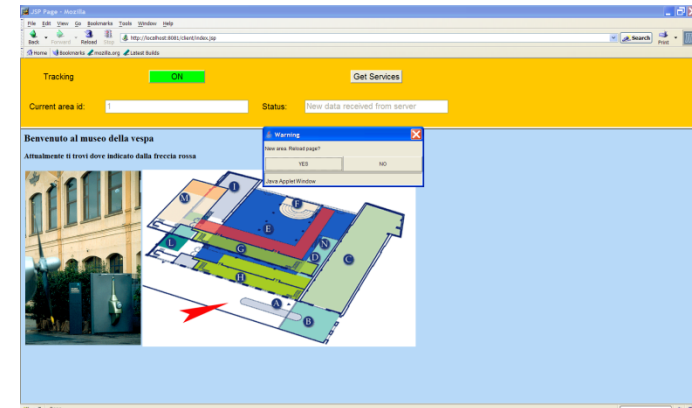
JSP Page - Mozilla

File Edit View Go Bookmarks Tools Window Help

Back Forward Reload Stop http://localhost:8081/client/index.jsp Search Print

Home Bookmarks mozilla.org Latest Builds

Tracking ON Get Services

Current area id: 1 Status: New data received from server

Benvenuto al museo della vespa

Attualmente ti trovi dove indicato dalla freccia rossa

Warning

New area. Reload page?

YES NO

Java Applet Window

I
M
F
E
L
G
N
D
C
H
A
B